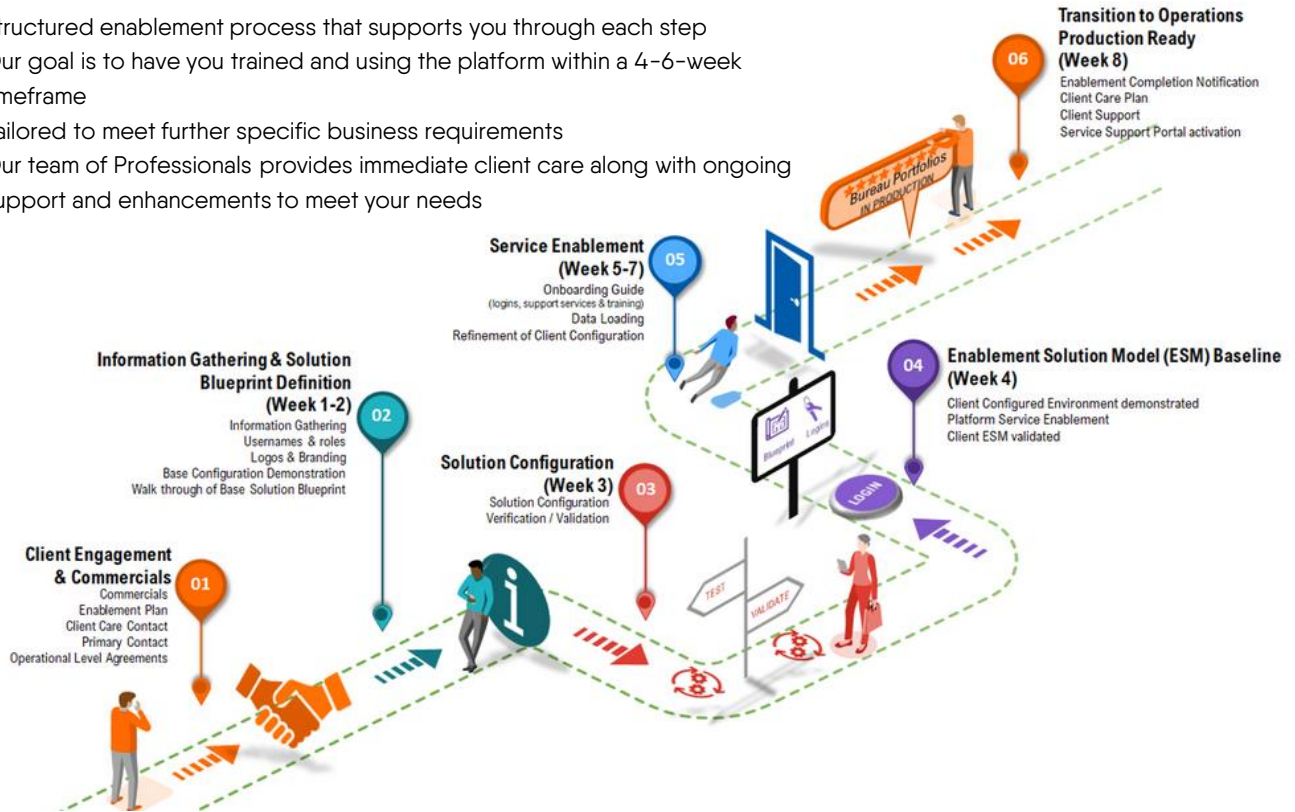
tructured enablement process that supports you through each step
ur goal is to have you trained and using the platform within a 4-6-week meframe
ailored to meet further specific business requirements
ur team of Professionals provides immediate client care along with ongoing upport and enhancements to meet your needs

Transition to Operations
Production Ready
(Week 8)
06
Enablement Completion Notification
Client Care Plan
Client Support
Service Support Portal activation

Bureau Portfolios
IN PRODUCTION

Service Enablement
(Week 5-7)
05
Onboarding Guide
(logins, support services & training)
Data Loading
Refinement of Client Configuration

Information Gathering & Solution Blueprint Definition
(Week 1-2)
02
Information Gathering
Usernames & roles
Logos & Branding
Base Configuration Demonstration
Walk through of Base Solution Blueprint

Enablement Solution Model (ESM) Baseline
(Week 4)
04
Client Configured Environment demonstrated
Platform Service Enablement
Client ESM validated

Blueprint
Login

Solution Configuration
(Week 3)
03
Solution Configuration
Verification / Validation

LOGIN

Client Engagement & Commercials
01
Commercials
Enablement Plan
Client Care Contact
Primary Contact
Operational Level Agreements

TEST
VALIDATE